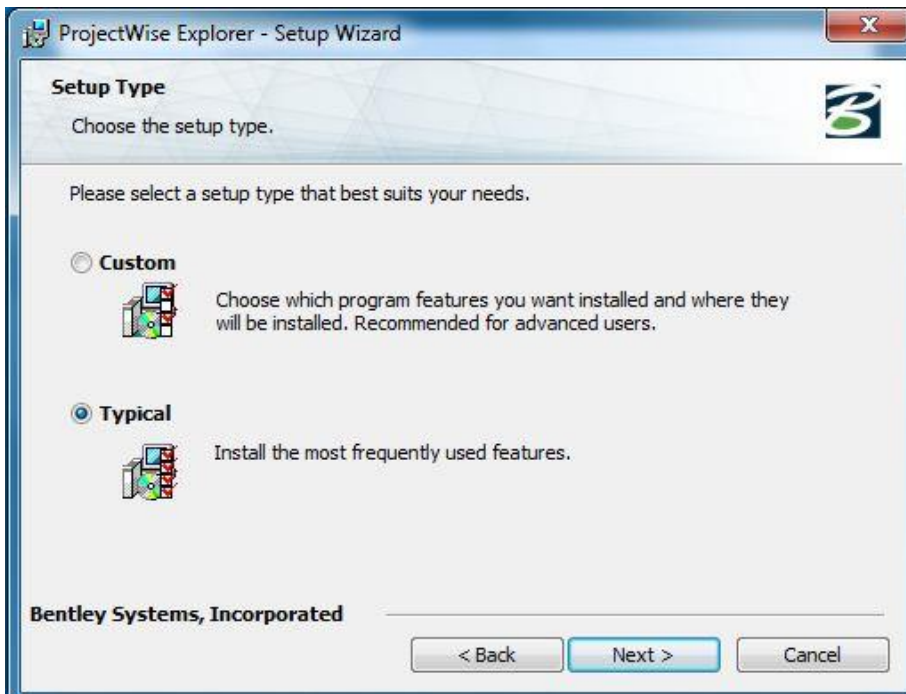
ProjectWise Explorer - Setup Wizard

Setup Type

Choose the setup type.

Please select a setup type that best suits your needs.

Custom

Choose which program features you want installed and where they will be installed. Recommended for advanced users.

Typical

Install the most frequently used features.

Bentley Systems, Incorporated

< Back

Next >

Cancel